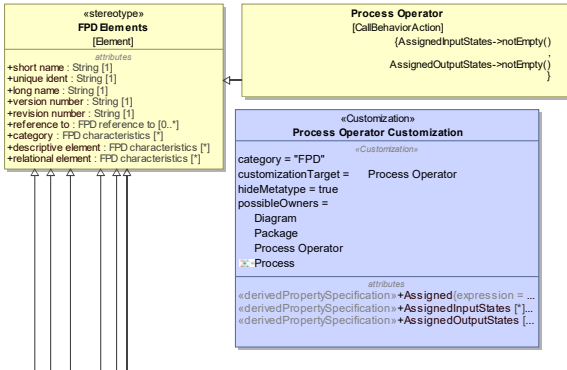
«stereotype»
FPD Elements
[Element]

attributes
+short name : String [1]
+unique ident : String [1]
+long name : String [1]
+version number : String [1]
+revision number : String [1]
+reference to : FPD reference to [0..*]
+category : FPD characteristics [*]
+descriptive element : FPD characteristics [*]
+relational element : FPD characteristics [*]

Process Operator
[CallBehaviorAction]
{AssignedInputStates->notEmpty()
,
AssignedOutputStates->notEmpty()
}

«Customization»
Process Operator Customization
«Customization»
category = "FPD"
customizationTarget = Process Operator
hideMetatype = true
possibleOwners =
Diagram
Package
Process Operator
Process

attributes
«derivedPropertySpecification»+Assigned{expression = ...
«derivedPropertySpecification»+AssignedInputStates [*]...
«derivedPropertySpecification»+AssignedOutputStates [...